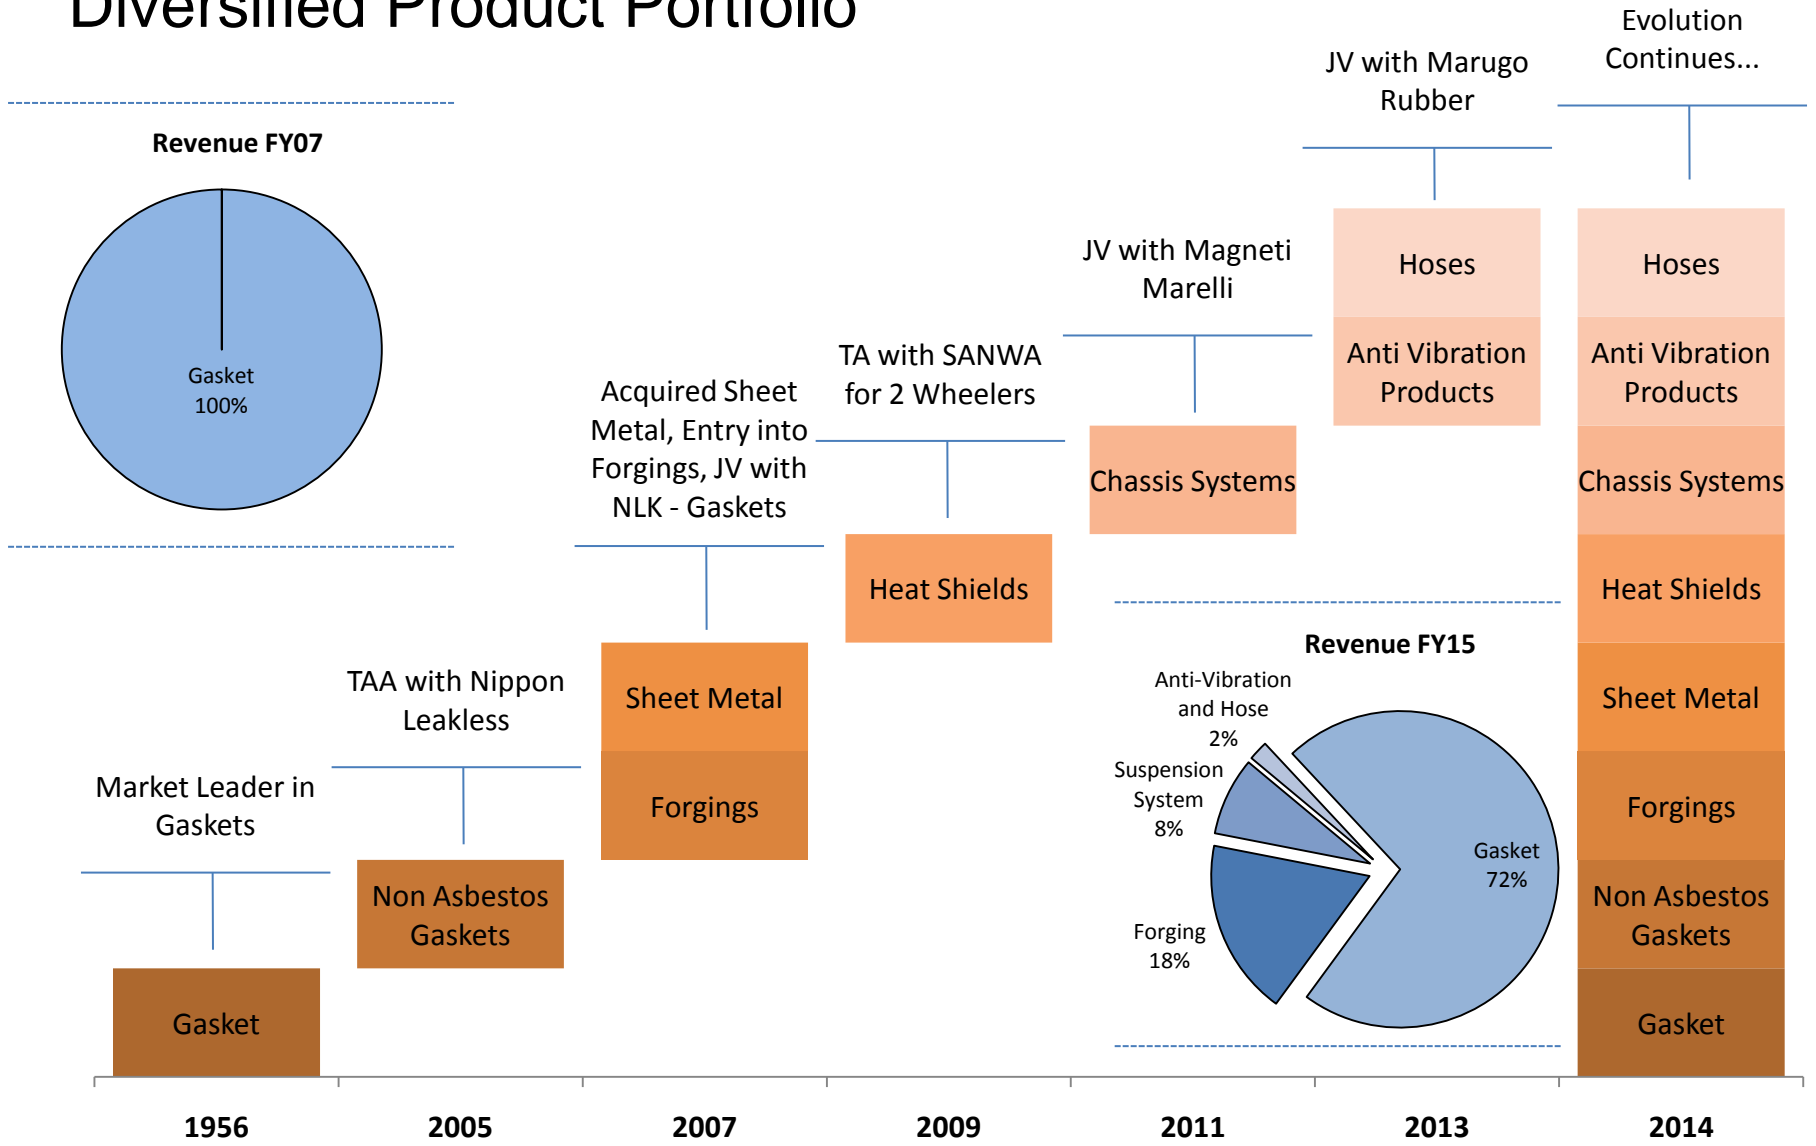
Diversified Product Portfolio

Revenue FY07

Gasket
100%

Market Leader in Gaskets

Gasket

TAA with Nippon Leakless

Non Asbestos Gaskets

Acquired Sheet Metal, Entry into Forgings, JV with NLK - Gaskets

Sheet Metal

Forgings

TA with SANWA for 2 Wheelers

Heat Shields

JV with Magneti Marelli

Chassis Systems

JV with Marugo Rubber

Hoses

Anti Vibration Products

Evolution Continues...

Hoses

Anti Vibration Products

Chassis Systems

Heat Shields

Sheet Metal

Forgings

Non Asbestos Gaskets

Gasket

Revenue FY15

Anti-Vibration and Hose
2%

Suspension System
8%

Forging
18%

Gasket
72%

1956 2005 2007 2009 2011 2013 2014